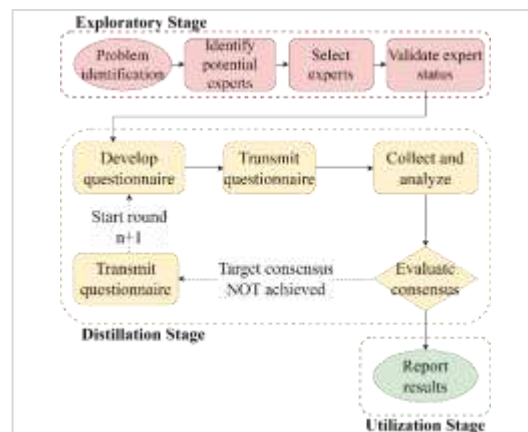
Exploratory Stage

Problem identification

Identify potential experts

Select experts

Validate expert status

Develop questionnaire

Transmit questionnaire

Collect and analyze

Start round n+1

Transmit questionnaire

Target consensus NOT achieved

Evaluate consensus

Distillation Stage

Report results

Utilization Stage